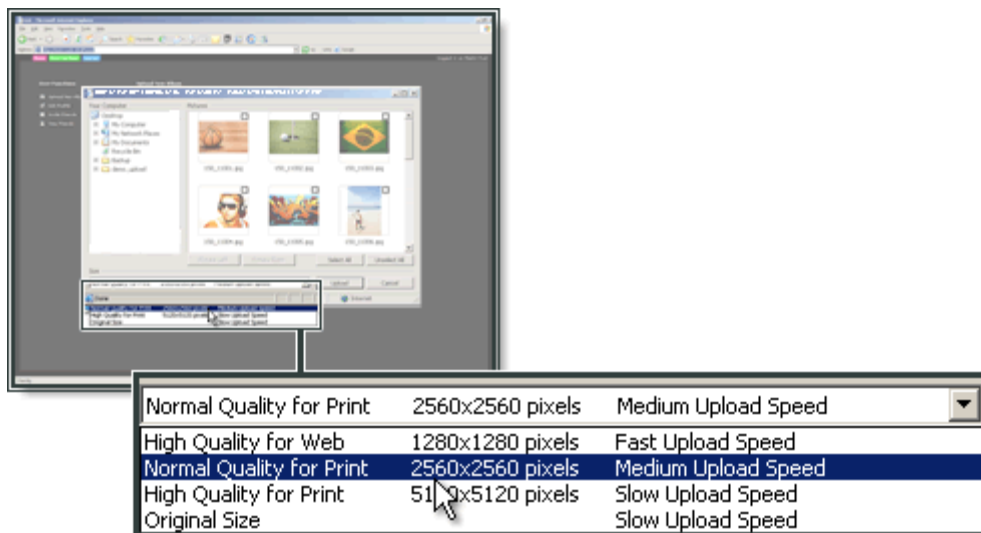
Normal Quality for Print 2560x2560 pixels Medium Upload Speed

| | | |
|---|---|---|
| High Quality for Web | 1280x1280 pixels | Fast Upload Speed |
| Normal Quality for Print | 2560x2560 pixels | Medium Upload Speed |
| High Quality for Print | 51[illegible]x5120 pixels | Slow Upload Speed |
| Original Size | | Slow Upload Speed |